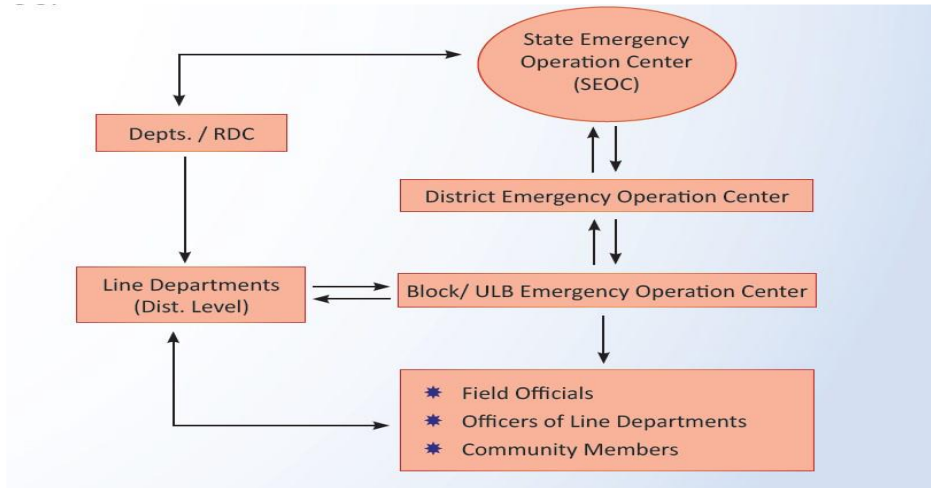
State Emergency Operation Center (SEOC)

Depts. / RDC

District Emergency Operation Center

Line Departments (Dist. Level)

Block/ ULB Emergency Operation Center

Field Officials
Officers of Line Departments
Community Members